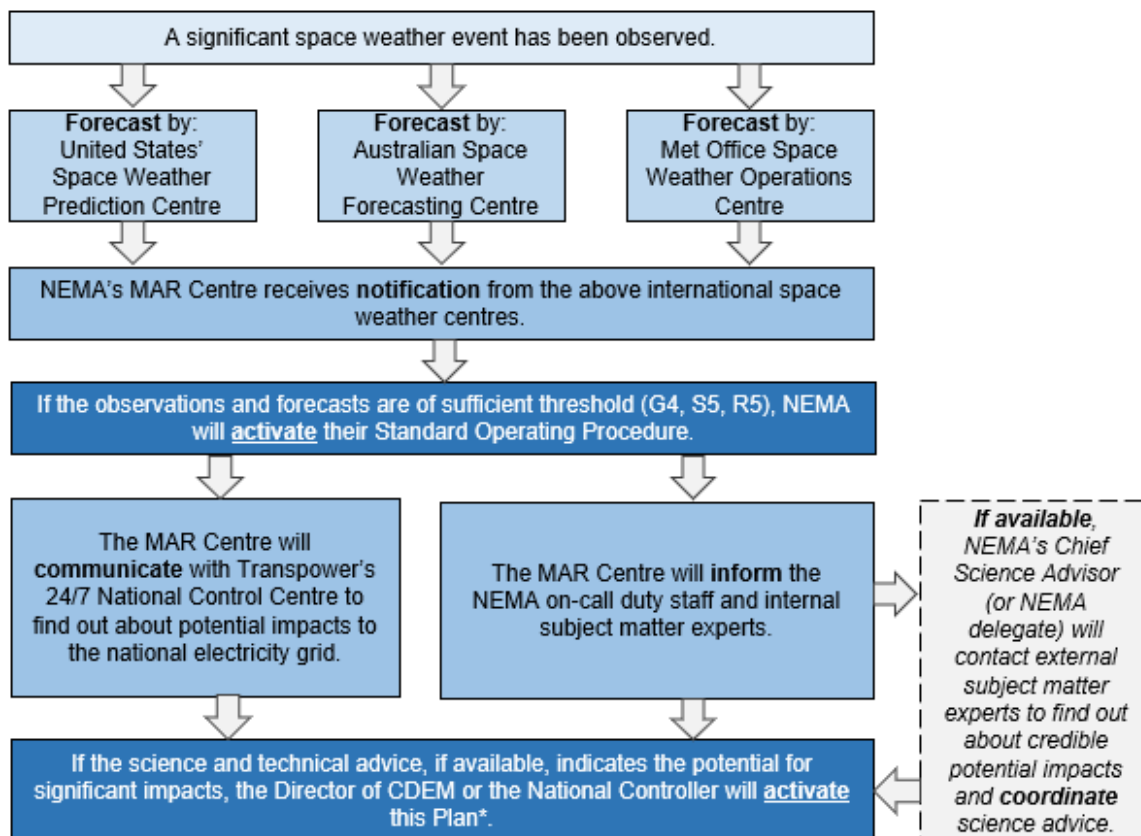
A significant space weather event has been observed.

Forecast by: United States' Space Weather Prediction Centre

Forecast by: Australian Space Weather Forecasting Centre

Forecast by: Met Office Space Weather Operations Centre

NEMA's MAR Centre receives notification from the above international space weather centres.

If the observations and forecasts are of sufficient threshold (G4, S5, R5), NEMA will activate their Standard Operating Procedure.

The MAR Centre will communicate with Transpower's 24/7 National Control Centre to find out about potential impacts to the national electricity grid.

The MAR Centre will inform the NEMA on-call duty staff and internal subject matter experts.

If available, NEMA's Chief Science Advisor (or NEMA delegate) will contact external subject matter experts to find out about credible potential impacts and coordinate science advice.

If the science and technical advice, if available, indicates the potential for significant impacts, the Director of CDEM or the National Controller will activate this Plan*.